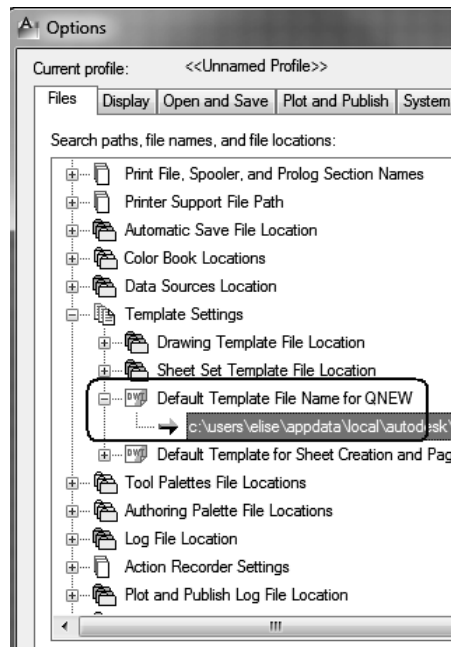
Options

Current profile: <<Unnamed Profile>>

Files | Display | Open and Save | Plot and Publish | System

Search paths, file names, and file locations:

Print File, Spooler, and Prolog Section Names
Printer Support File Path
Automatic Save File Location
Color Book Locations
Data Sources Location
Template Settings
Drawing Template File Location
Sheet Set Template File Location
Default Template File Name for QNEW
c:\users\elise\appdata\local\autodesk\
Default Template for Sheet Creation and Pag
Tool Palettes File Locations
Authoring Palette File Locations
Log File Location
Action Recorder Settings
Plot and Publish Log File Location